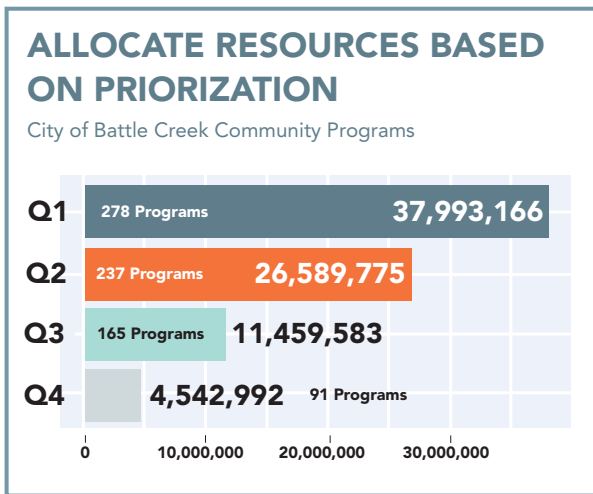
ALLOCATE RESOURCES BASED ON PRIORIZATION

City of Battle Creek Community Programs

Q1 278 Programs 37,993,166

Q2 237 Programs 26,589,775

Q3 165 Programs 11,459,583

Q4 4,542,992 91 Programs

0 10,000,000 20,000,000 30,000,000